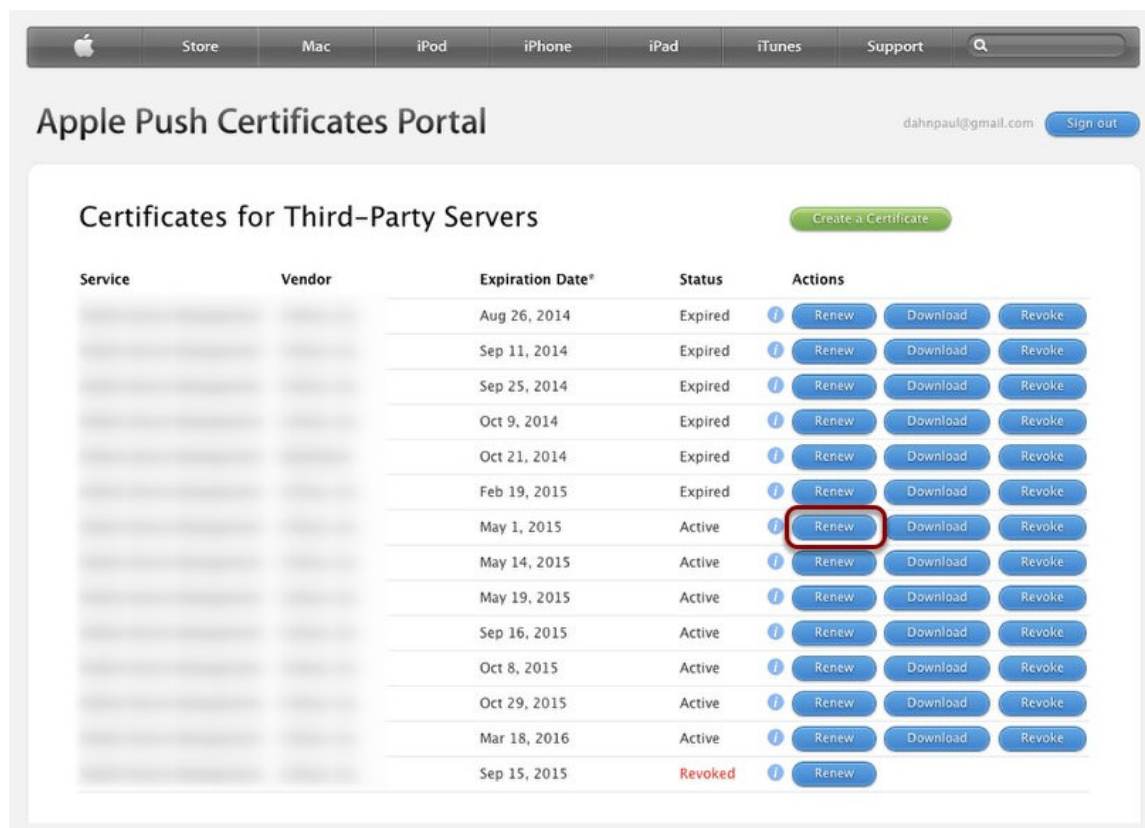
Store Mac iPod iPhone iPad iTunes Support

Apple Push Certificates Portal

dahnpaul@gmail.com Sign out

Certificates for Third-Party Servers

Create a Certificate

| Service | Vendor | Expiration Date* | Status | Actions |
|---|---|---|---|---|
| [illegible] | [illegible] | Aug 26, 2014 | Expired | Renew Download Revoke |
| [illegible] | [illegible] | Sep 11, 2014 | Expired | Renew Download Revoke |
| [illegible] | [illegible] | Sep 25, 2014 | Expired | Renew Download Revoke |
| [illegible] | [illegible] | Oct 9, 2014 | Expired | Renew Download Revoke |
| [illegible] | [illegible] | Oct 21, 2014 | Expired | Renew Download Revoke |
| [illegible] | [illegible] | Feb 19, 2015 | Expired | Renew Download Revoke |
| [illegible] | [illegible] | May 1, 2015 | Active | Renew Download Revoke |
| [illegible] | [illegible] | May 14, 2015 | Active | Renew Download Revoke |
| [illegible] | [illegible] | May 19, 2015 | Active | Renew Download Revoke |
| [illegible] | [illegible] | Sep 16, 2015 | Active | Renew Download Revoke |
| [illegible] | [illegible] | Oct 8, 2015 | Active | Renew Download Revoke |
| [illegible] | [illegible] | Oct 29, 2015 | Active | Renew Download Revoke |
| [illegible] | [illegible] | Mar 18, 2016 | Active | Renew Download Revoke |
| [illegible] | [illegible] | Sep 15, 2015 | Revoked | Renew |